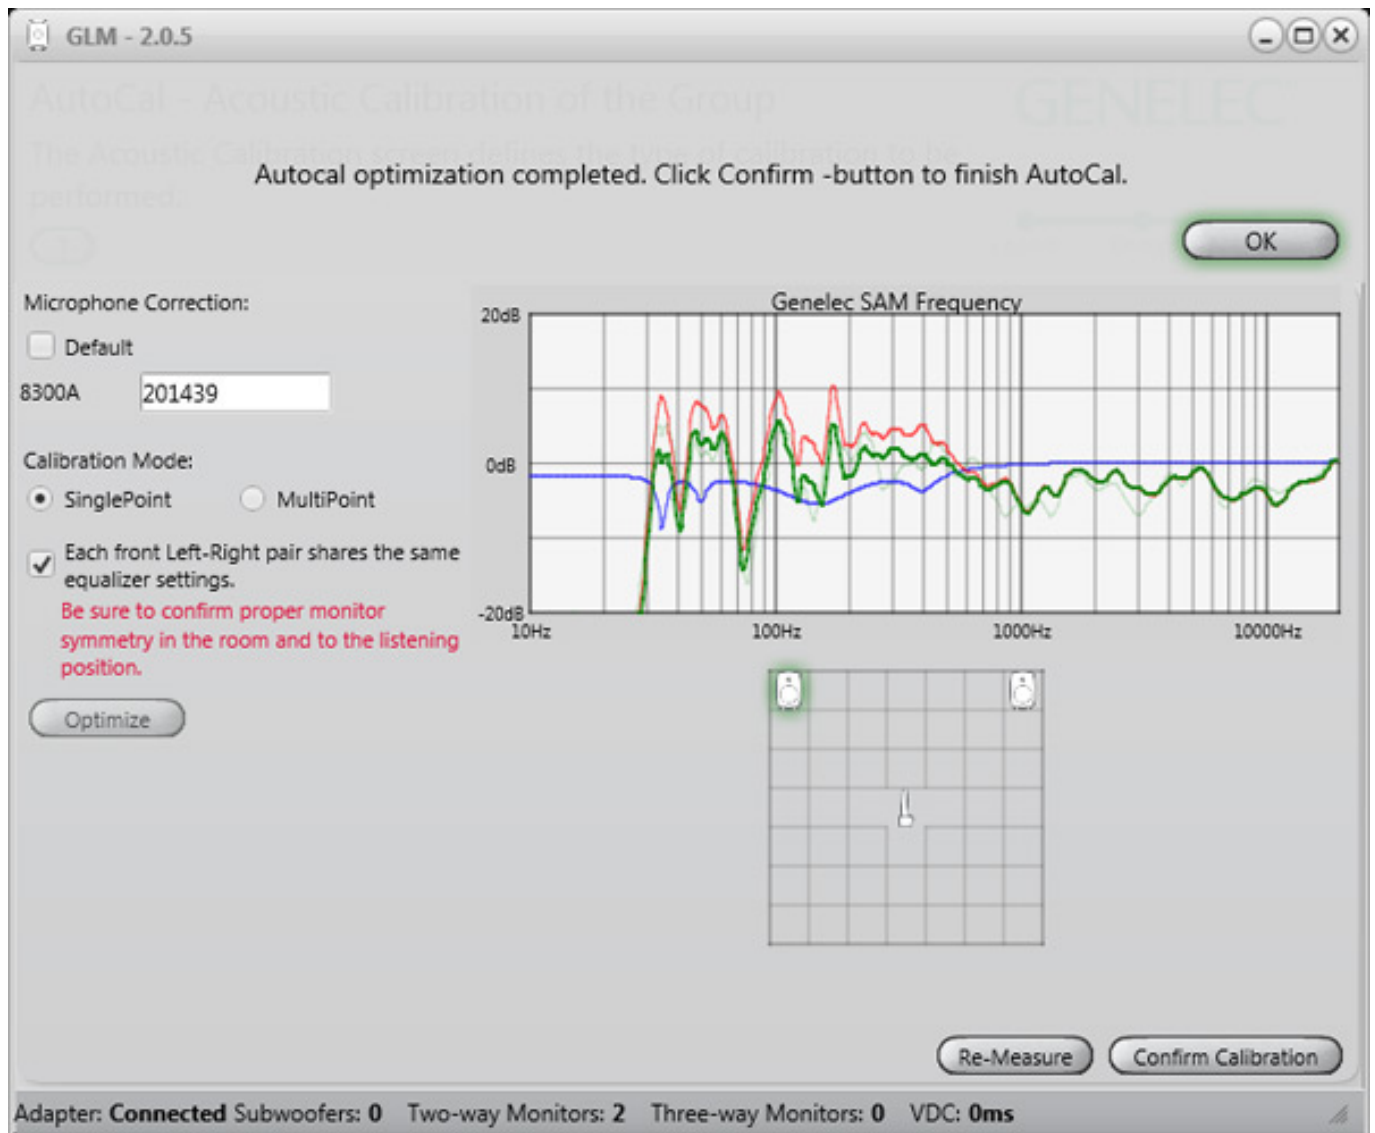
GLM - 2.0.5

AutoCal - Acoustic Calibration of the Group

The Acoustic Calibration screen defines the type of calibration to be performed.

GENELEC

Autocal optimization completed. Click Confirm -button to finish AutoCal.

OK

Microphone Correction:

Default

8300A 201439

Calibration Mode:

SinglePoint MultiPoint

Each front Left-Right pair shares the same equalizer settings.

Be sure to confirm proper monitor symmetry in the room and to the listening position.

Optimize

Genelec SAM Frequency

20dB

0dB

-20dB

10Hz

100Hz

1000Hz

10000Hz

Re-Measure

Confirm Calibration

Adapter: Connected Subwoofers: 0 Two-way Monitors: 2 Three-way Monitors: 0 VDC: 0ms